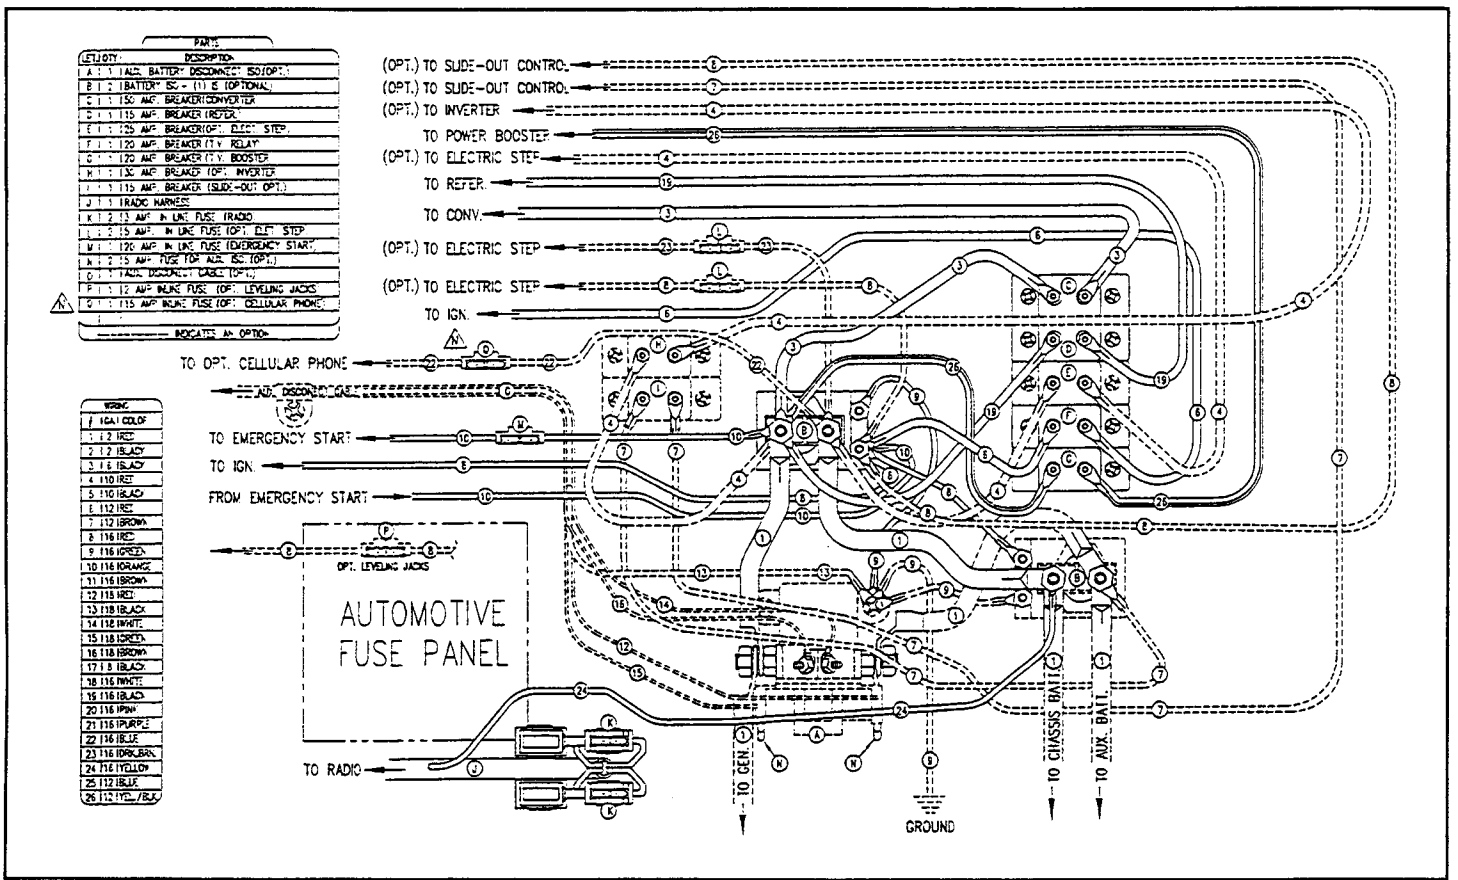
| PARTS | | |
|---|---|---|
| LET | QTY | DESCRIPTION |
| A | 1 | AUX. BATTERY DISCONNECT ISO(OPT.) |
| B | 2 | BATTERY ISO - (1) IS OPTIONAL |
| C | 1 | 50 AMP. BREAKER(CONVERTER |
| D | 1 | 15 AMP. BREAKER(REFER. |
| E | 1 | 25 AMP. BREAKER(OPT. ELECT. STEP |
| F | 1 | 20 AMP. BREAKER (T.V. RELAY |
| G | 1 | 20 AMP. BREAKER(T.V. BOOSTER |
| H | 1 | 30 AMP. BREAKER (OPT. INVERTER |
| I | 1 | 15 AMP. BREAKER (SLIDE-OUT OPT.) |
| J | 1 | RADIO HARNESS |
| K | 2 | 3 AMP. IN LINE FUSE (RADIO |
| L | 2 | 5 AMP. IN LINE FUSE (OPT. ELECT. STEP |
| M | 1 | 20 AMP. IN LINE FUSE (EMERGENCY START |
| N | 2 | 5 AMP. FUSE FOR AUX. ISO.(OPT.) |
| O | 1 | AUX. DISCONNECT CABLE (OPT.) |
| P | 1 | 2 AMP INLINE FUSE (OPT. LEVELING JACKS |
| Q | 1 | 15 AMP INLINE FUSE (OPT. CELLULAR PHONE) |

——— INDICATES AN OPTION

| WIRING | | |
|---|---|---|
| # | GA | COLOR |
| 1 | 2 | RED |
| 2 | 2 | BLACK |
| 3 | 6 | BLACK |
| 4 | 10 | RED |
| 5 | 10 | BLACK |
| 6 | 12 | RED |
| 7 | 12 | BROWN |
| 8 | 16 | RED |
| 9 | 16 | GREEN |
| 10 | 16 | ORANGE |
| 11 | 16 | BROWN |
| 12 | 18 | RED |
| 13 | 18 | BLACK |
| 14 | 18 | WHITE |
| 15 | 18 | GREEN |
| 16 | 18 | BROWN |
| 17 | 18 | BLACK |
| 18 | 16 | WHITE |
| 19 | 16 | BLACK |
| 20 | 16 | PINK |
| 21 | 16 | PURPLE |
| 22 | 16 | BLUE |
| 23 | 16 | DRK.BRN. |
| 24 | 16 | YELLOW |
| 25 | 12 | BLUE |
| 26 | 12 | YELL./BLK |

(OPT.) TO SLIDE-OUT CONTROL
(OPT.) TO SLIDE-OUT CONTROL
(OPT.) TO INVERTER
TO POWER BOOSTER
(OPT.) TO ELECTRIC STEP
TO REFER.
TO CONV.
(OPT.) TO ELECTRIC STEP
(OPT.) TO ELECTRIC STEP
TO IGN.
TO OPT. CELLULAR PHONE
AUX. DISCONNECT CABLE
TO EMERGENCY START
TO IGN.
FROM EMERGENCY START
OPT. LEVELING JACKS
AUTOMOTIVE FUSE PANEL
TO RADIO
TO GEN.
GROUND
TO CHASSIS BATT.
TO AUX. BATT.